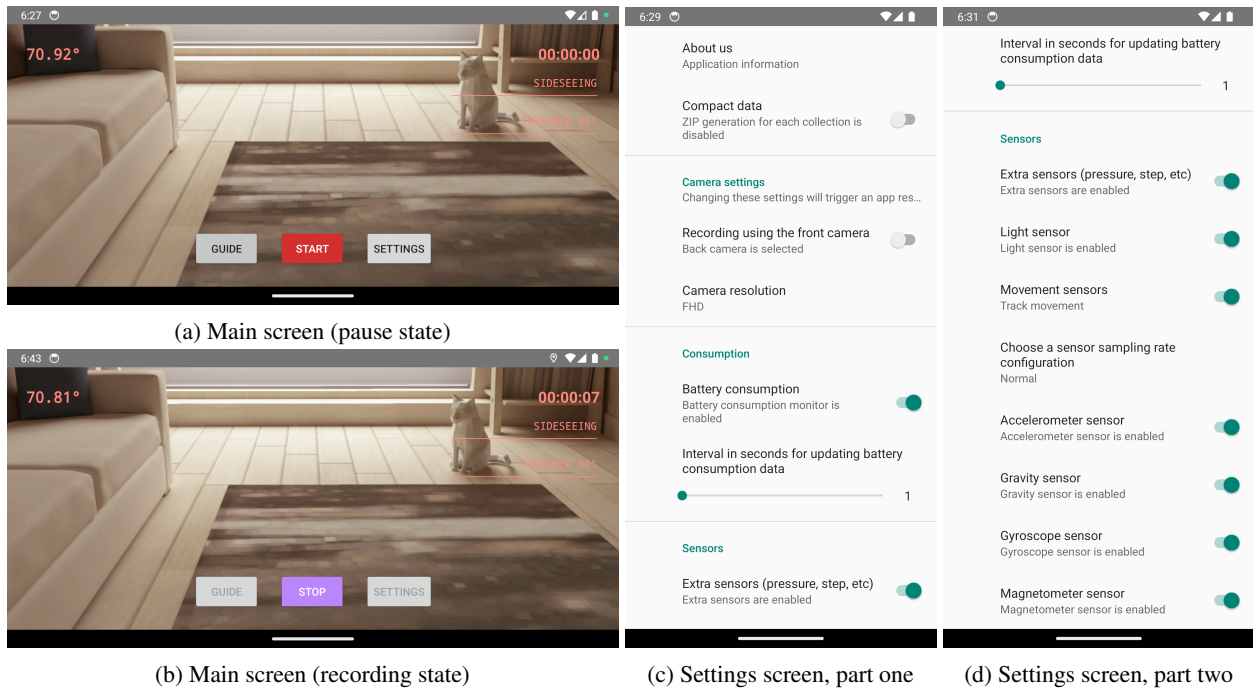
6:27

70.92°

00:00:00

SIDESEEING

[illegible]

GUIDE

START

SETTINGS

(a) Main screen (pause state)

6:43

70.81°

00:00:07

SIDESEEING

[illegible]

GUIDE

STOP

SETTINGS

(b) Main screen (recording state)

6:29

About us
Application information

Compact data
ZIP generation for each collection is disabled

Camera settings
Changing these settings will trigger an app res...

Recording using the front camera
Back camera is selected

Camera resolution
FHD

Consumption

Battery consumption
Battery consumption monitor is enabled

Interval in seconds for updating battery consumption data

1

Sensors

Extra sensors (pressure, step, etc)
Extra sensors are enabled

(c) Settings screen, part one

6:31

Interval in seconds for updating battery consumption data

1

Sensors

Extra sensors (pressure, step, etc)
Extra sensors are enabled

Light sensor
Light sensor is enabled

Movement sensors
Track movement

Choose a sensor sampling rate configuration
Normal

Accelerometer sensor
Accelerometer sensor is enabled

Gravity sensor
Gravity sensor is enabled

Gyroscope sensor
Gyroscope sensor is enabled

Magnetometer sensor
Magnetometer sensor is enabled

(d) Settings screen, part two